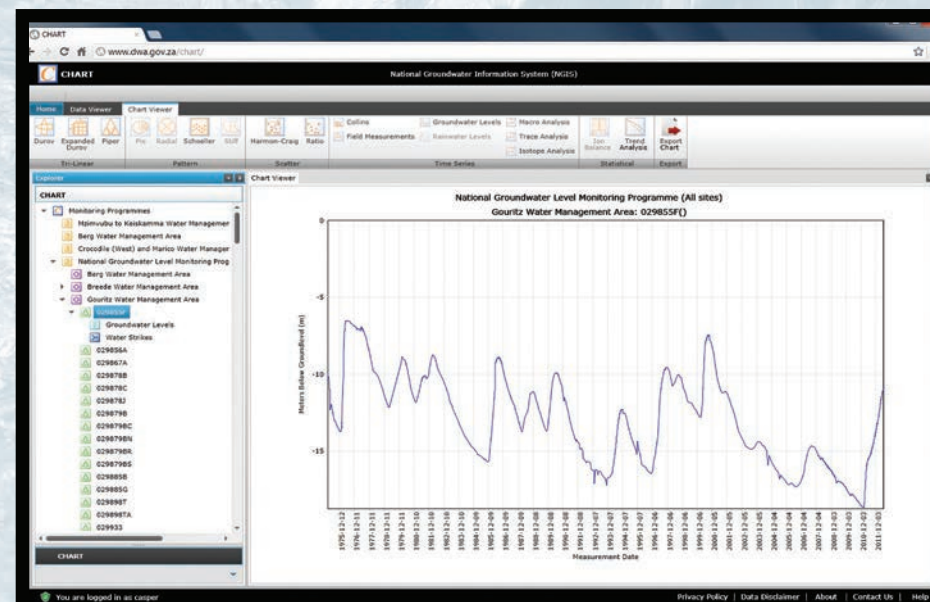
CHART
www.dwa.gov.za/chart/
CHART
National Groundwater Information System (NGIS)
Home Data Viewer Chart Viewer
Durov Expanded Durov Piper
Tri-Linear
Pie Radial Schoeller Stiff
Pattern
Harmon-Craig Ratio
Scatter
Collins
Field Measurements
Groundwater Levels
Rainwater Levels
Macro Analysis
Trace Analysis
Isotope Analysis
Time Series
Ion Balance Trend Analysis
Statistical
Export Chart
Export
Explorer
CHART
Monitoring Programmes
Mzimvubu to Keiskamma Water Managemer
Berg Water Management Area
Crocodile (West) and Marico Water Manager
National Groundwater Level Monitoring Prog
Berg Water Management Area
Breede Water Management Area
Gouritz Water Management Area
029855F
Groundwater Levels
Water Strikes
029856A
029867A
029878B
029878C
029878J
029879B
029879BC
029879BN
029879BR
029879BS
029885B
029885G
029898T
029898TA
029933
CHART
Chart Viewer
National Groundwater Level Monitoring Programme (All sites)
Gouritz Water Management Area: 029855F()
Meters Below Groundlevel (m)
0
-5
-10
-15
1975-12-12
1976-12-11
1977-12-11
1978-12-11
1979-12-11
1980-12-10
1981-12-10
1982-12-10
1983-12-10
1984-12-09
1985-12-09
1986-12-09
1987-12-09
1988-12-08
1989-12-08
1990-12-08
1991-12-08
1992-12-07
1993-12-07
1994-12-07
1995-12-07
1996-12-06
1997-12-06
1998-12-06
1999-12-06
2000-12-05
2001-12-05
2002-12-05
2003-12-05
2004-12-04
2005-12-04
2006-12-04
2007-12-04
2008-12-03
2009-12-03
2010-12-03
2011-12-03
Measurement Date
You are logged in as casper
Privacy Policy | Data Disclaimer | About | Contact Us | Help